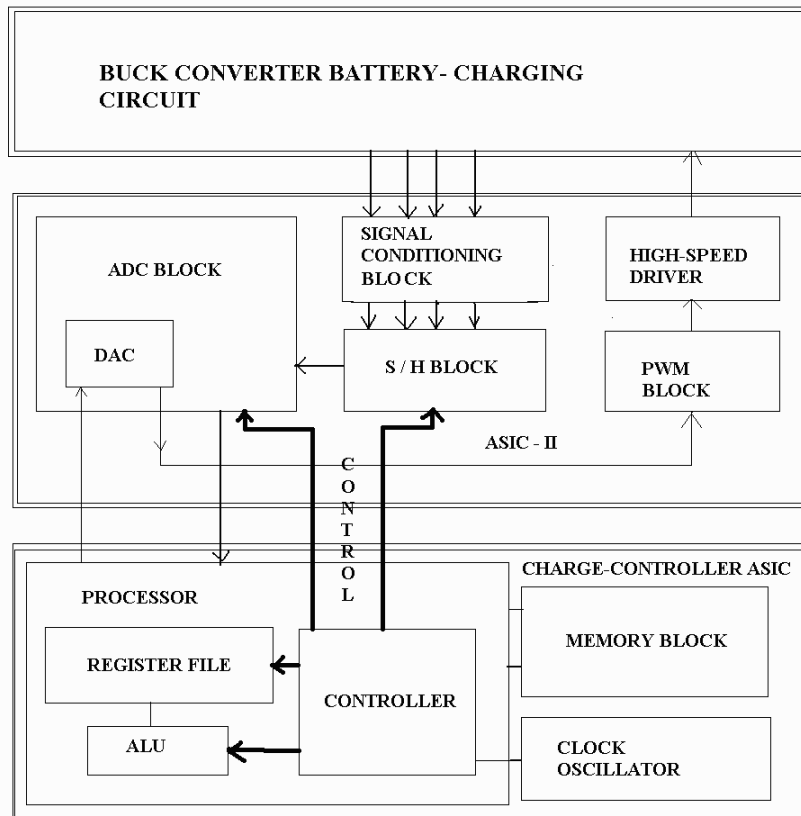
BUCK CONVERTER BATTERY- CHARGING CIRCUIT

SIGNAL CONDITIONING BLOCK

HIGH-SPEED DRIVER

ADC BLOCK

DAC

S / H BLOCK

PWM BLOCK

ASIC - II

CONTROL

CHARGE-CONTROLLER ASIC

PROCESSOR

REGISTER FILE

CONTROLLER

MEMORY BLOCK

ALU

CLOCK OSCILLATOR